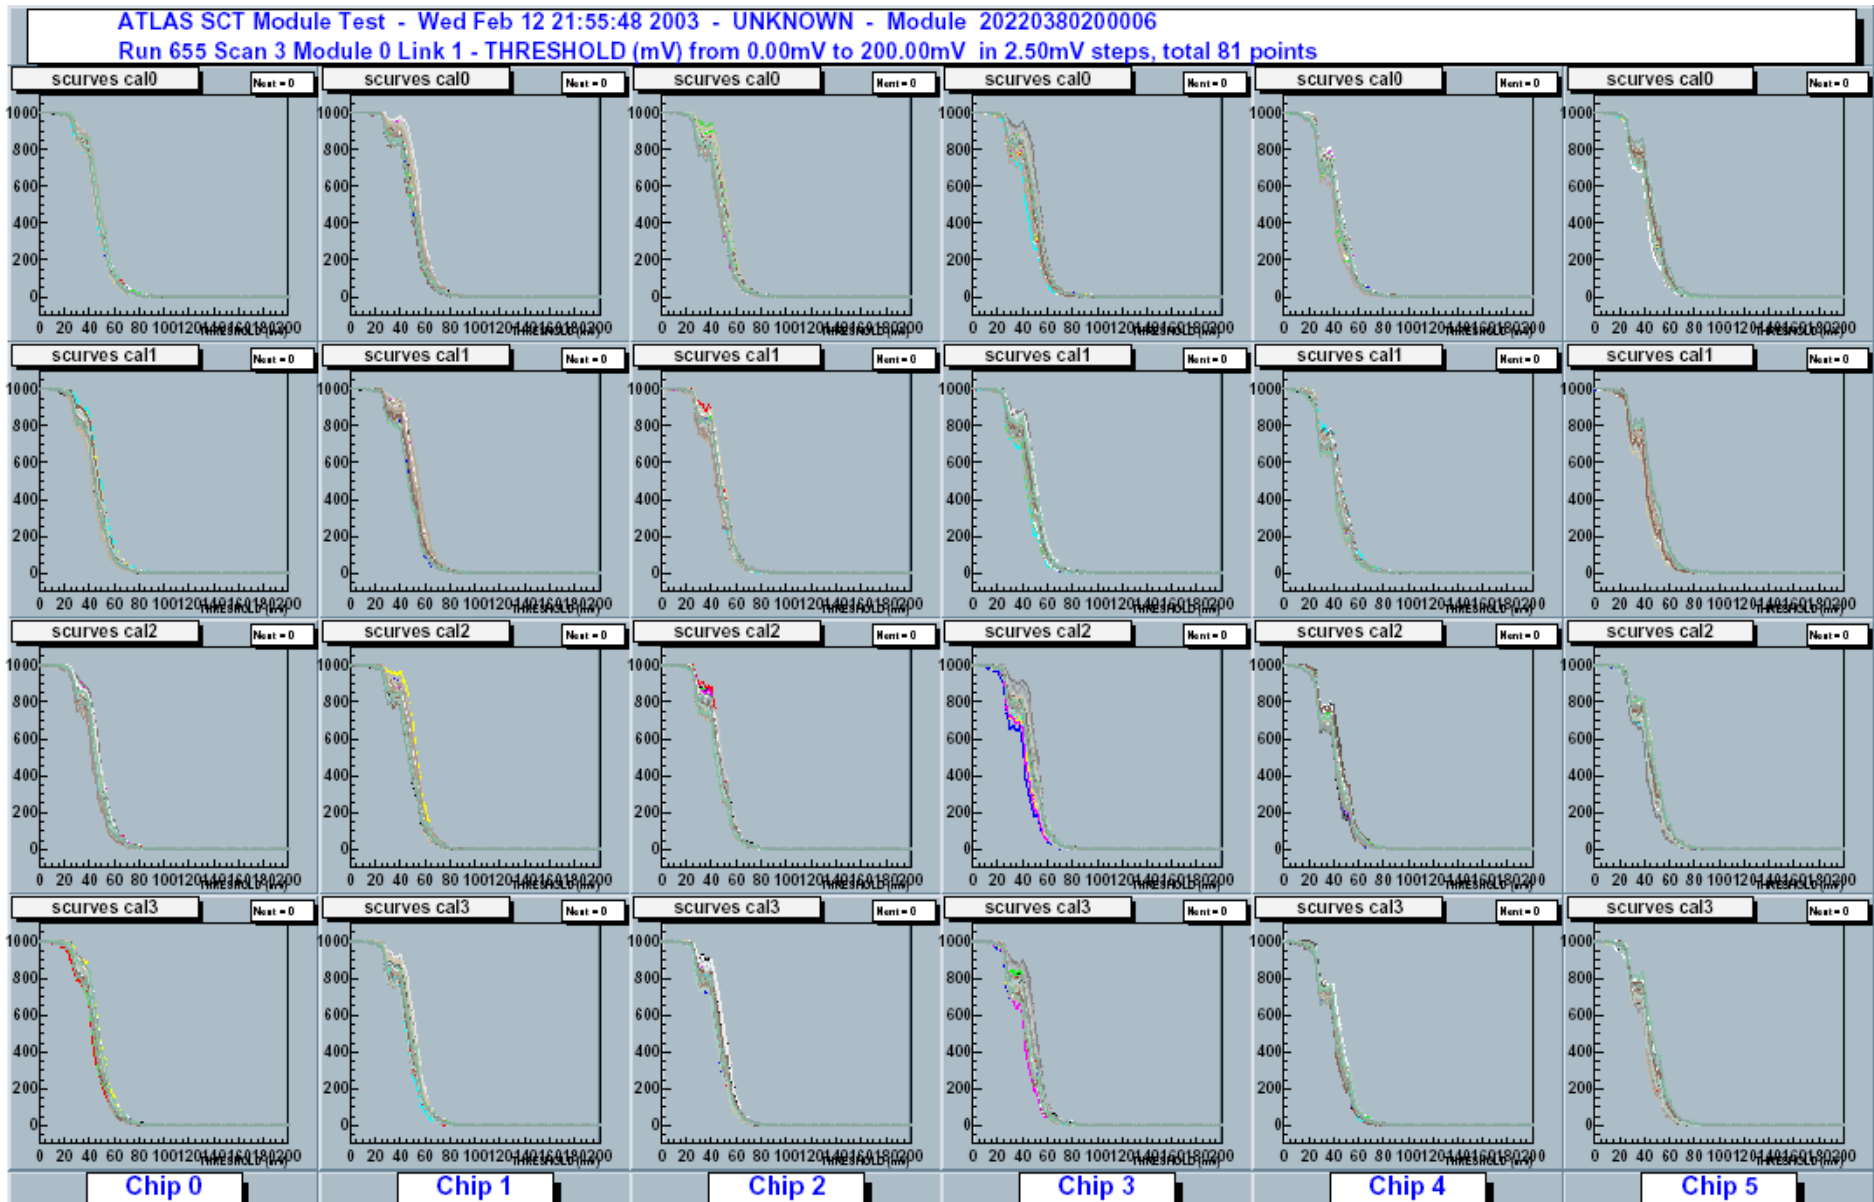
ATLAS SCT Module Test - Wed Feb 12 21:55:48 2003 - UNKNOWN - Module 20220380200006
Run 655 Scan 3 Module 0 Link 1 - THRESHOLD (mV) from 0.00mV to 200.00mV in 2.50mV steps, total 81 points

scurves cal0 Nent = 0
1000 800 600 400 200 0
0 20 40 60 80 100 120 140 160 180 200 THRESHOLD (mV)

scurves cal1 Nent = 0
1000 800 600 400 200 0
0 20 40 60 80 100 120 140 160 180 200 THRESHOLD (mV)

scurves cal2 Nent = 0
1000 800 600 400 200 0
0 20 40 60 80 100 120 140 160 180 200 THRESHOLD (mV)

scurves cal3 Nent = 0
1000 800 600 400 200 0
0 20 40 60 80 100 120 140 160 180 200 THRESHOLD (mV)

Chip 0 Chip 1 Chip 2 Chip 3 Chip 4 Chip 5